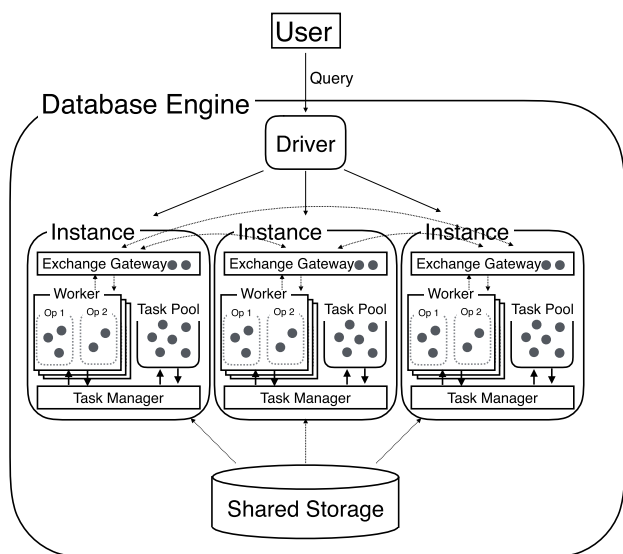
User

Query

Database Engine

Driver

Instance

Exchange Gateway

Worker

Op 1

Op 2

Task Pool

Task Manager

Instance

Exchange Gateway

Worker

Op 1

Op 2

Task Pool

Task Manager

Instance

Exchange Gateway

Worker

Op 1

Op 2

Task Pool

Task Manager

Shared Storage